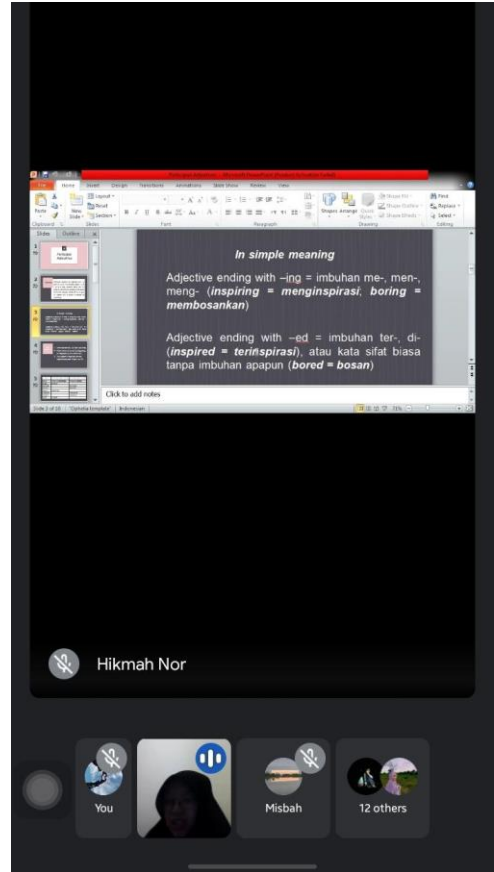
File Home Insert Design Transitions Animations Slide Show Review View

Paste New Slide Layout Reset Section

Clipboard Slides Font Paragraph Drawing Editing

Shapes Arrange Quick Styles Shape Fill Shape Outline Shape Effects Find Replace Select

Slides Outline

In simple meaning

Adjective ending with –ing = imbuhan me-, men-, meng- (*inspiring = menginspirasi*; *boring = membosankan*)

Adjective ending with –ed = imbuhan ter-, di- (*inspired = terinspirasi*), atau kata sifat biasa tanpa imbuhan apapun (*bored = bosan*)

Click to add notes

Slide 3 of 10 "Office Theme" Indonesian

Hikmah Nor

You

Misbah

12 others